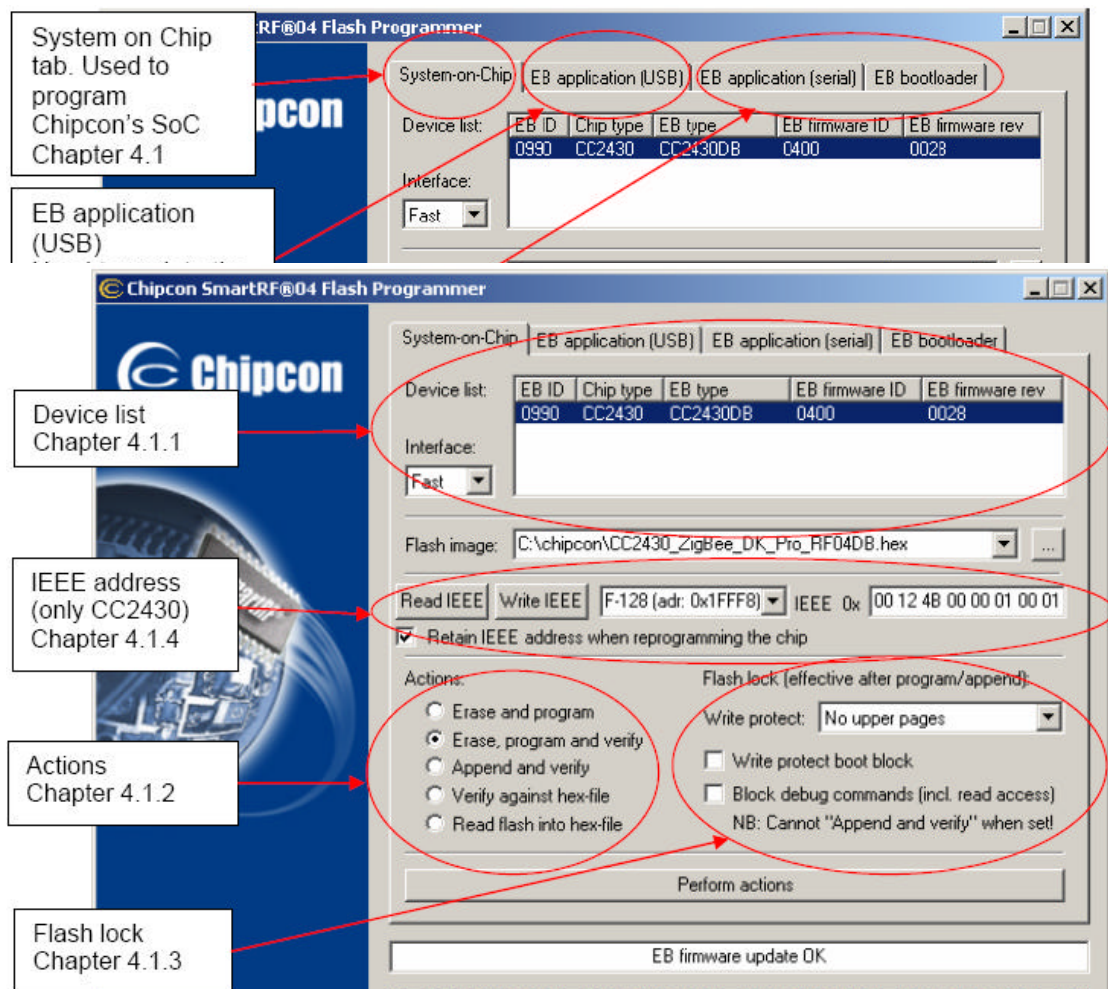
System on Chip tab. Used to program Chipcon's SoC Chapter 4.1

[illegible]RF®04 Flash Programmer

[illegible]pcon

System-on-Chip | EB application (USB) | EB application (serial) | EB bootloader

Device list:

| EB ID | Chip type | EB type | EB firmware ID | EB firmware rev |
|---|---|---|---|---|
| 0990 | CC2430 | CC2430DB | 0400 | 0028 |

Interface:
Fast

EB application (USB)
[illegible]

Chipcon SmartRF®04 Flash Programmer

Chipcon

System-on-Chip | EB application (USB) | EB application (serial) | EB bootloader

Device list
Chapter 4.1.1

Device list:

| EB ID | Chip type | EB type | EB firmware ID | EB firmware rev |
|---|---|---|---|---|
| 0990 | CC2430 | CC2430DB | 0400 | 0028 |

Interface:
Fast

Flash image: C:\chipcon\CC2430_ZigBee_DK_Pro_RF04DB.hex ...

IEEE address (only CC2430) Chapter 4.1.4

Read IEEE | Write IEEE | F-128 (adr: 0x1FFF8) | IEEE 0x 00 12 4B 00 00 01 00 01
Retain IEEE address when reprogramming the chip

Actions
Chapter 4.1.2

Actions:
Erase and program
Erase, program and verify
Append and verify
Verify against hex-file
Read flash into hex-file

Flash lock (effective after program/append):
Write protect: No upper pages
Write protect boot block
Block debug commands (incl. read access)
NB: Cannot "Append and verify" when set!

Perform actions

Flash lock
Chapter 4.1.3

EB firmware update OK